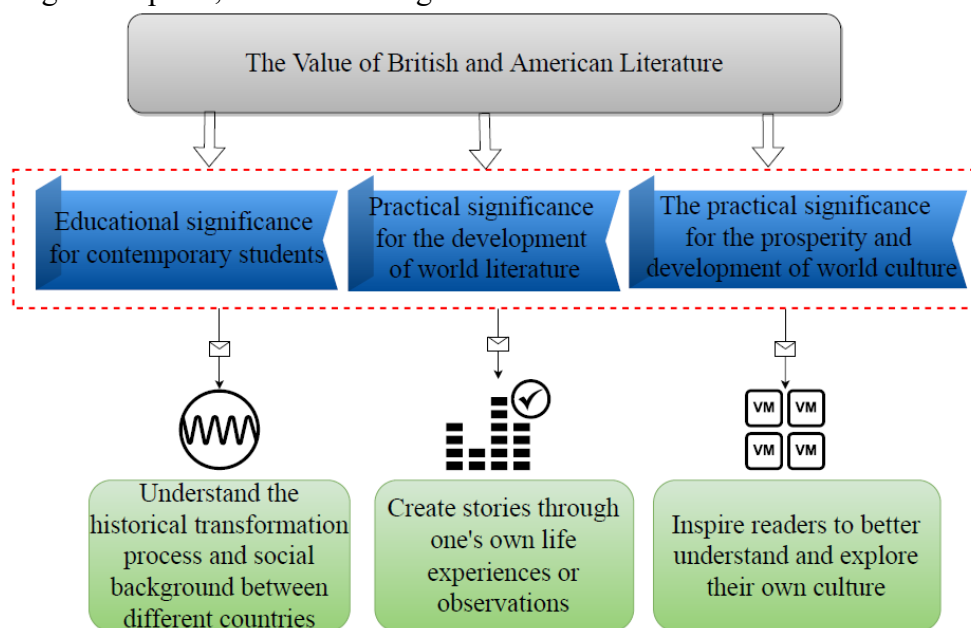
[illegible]

The Value of British and American Literature

Educational significance for contemporary students

Practical significance for the development of world literature

The practical significance for the prosperity and development of world culture

VM VM
VM VM

Understand the historical transformation process and social background between different countries

Create stories through one's own life experiences or observations

Inspire readers to better understand and explore their own culture